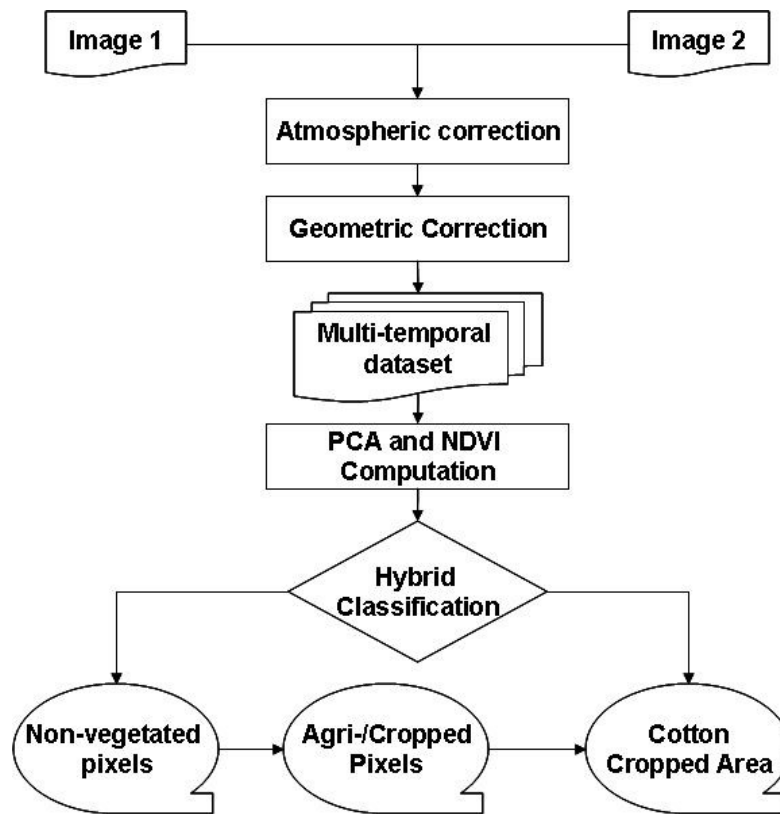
Image 1

Image 2

Atmospheric correction

Geometric Correction

Multi-temporal dataset

PCA and NDVI Computation

Hybrid Classification

Non-vegetated pixels

Agri-/Cropped Pixels

Cotton Cropped Area